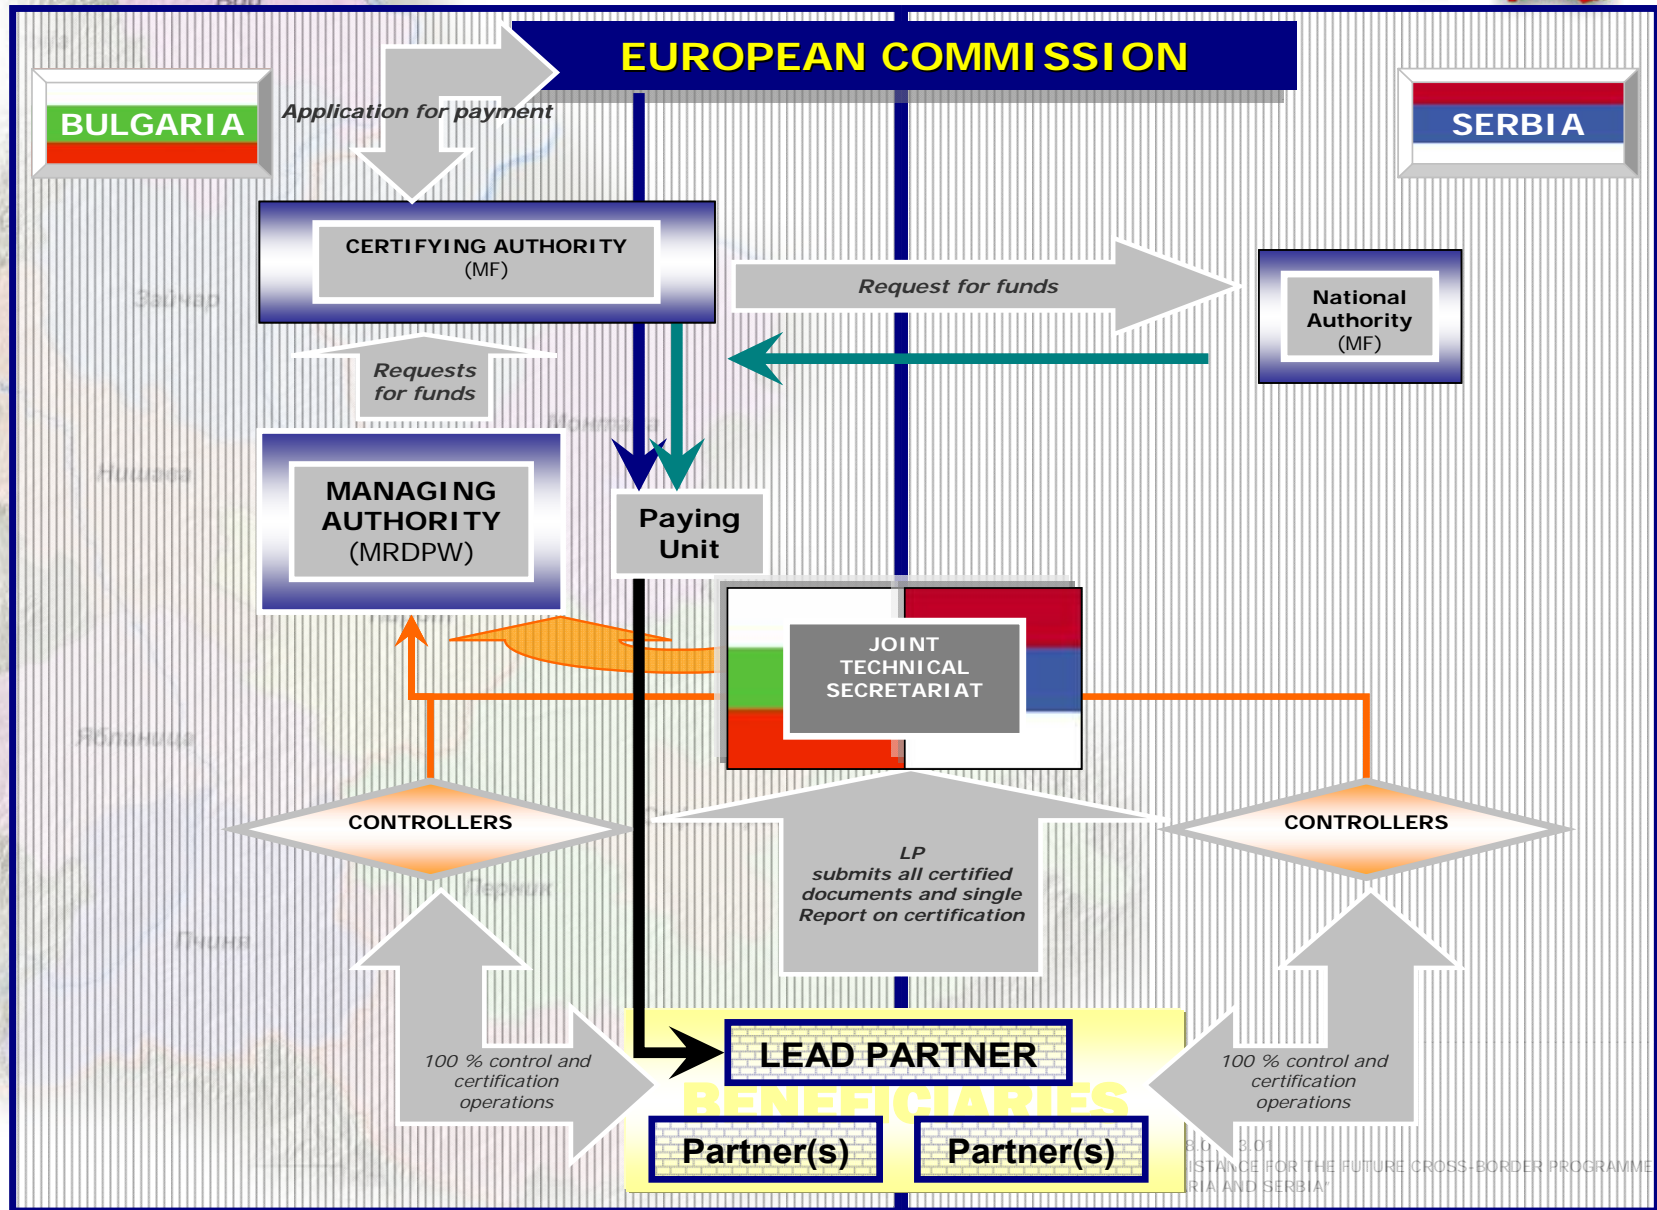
EUROPEAN COMMISSION

BULGARIA

SERBIA

Application for payment

CERTIFYING AUTHORITY (MF)

Request for funds

National Authority (MF)

Requests for funds

MANAGING AUTHORITY (MRDPW)

Paying Unit

JOINT TECHNICAL SECRETARIAT

CONTROLLERS

CONTROLLERS

LP submits all certified documents and single Report on certification

100 % control and certification operations

100 % control and certification operations

LEAD PARTNER

BENEFICIARIES

Partner(s)

Partner(s)

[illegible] ISTANCE FOR THE FUTURE CROSS-BORDER PROGRAMME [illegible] RIA AND SERBIA"